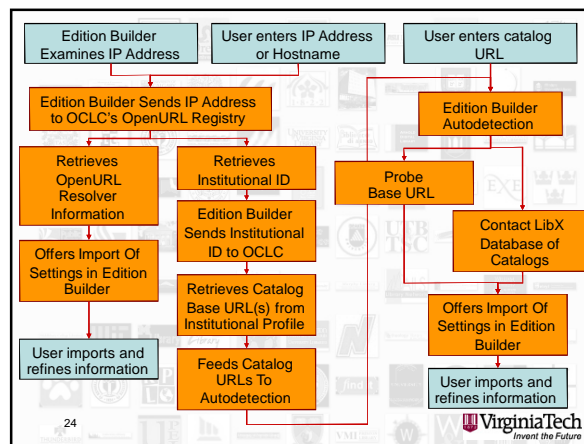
Edition Builder Examines IP Address

User enters IP Address or Hostname

User enters catalog URL

Edition Builder Sends IP Address to OCLC's OpenURL Registry

Edition Builder Autodetection

Retrieves OpenURL Resolver Information

Retrieves Institutional ID

Probe Base URL

Edition Builder Sends Institutional ID to OCLC

Contact LibX Database of Catalogs

Offers Import Of Settings in Edition Builder

Retrieves Catalog Base URL(s) from Institutional Profile

Offers Import Of Settings in Edition Builder

User imports and refines information

Feeds Catalog URLs To Autodetection

User imports and refines information

24

VirginiaTech
Invent the Future